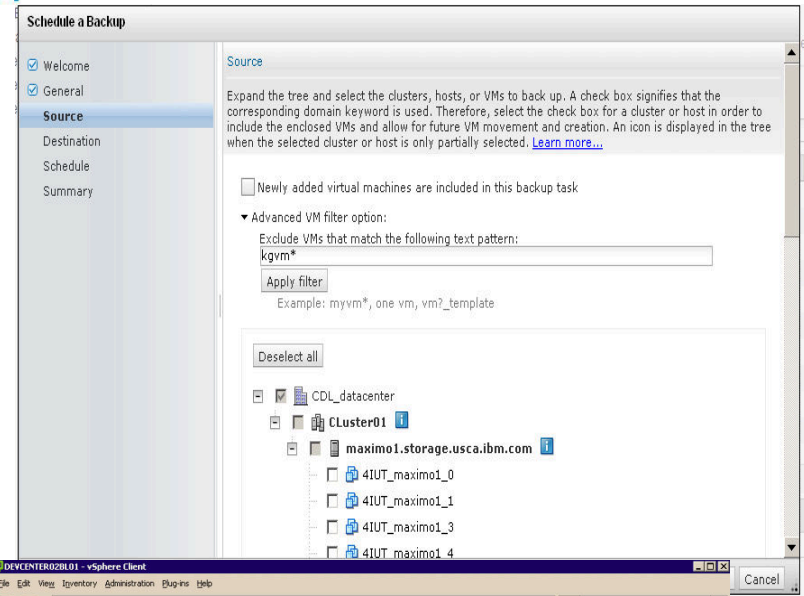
Schedule a Backup

Welcome
General
Source
Destination
Schedule
Summary

Source

Expand the tree and select the clusters, hosts, or VMs to back up. A check box signifies that the corresponding domain keyword is used. Therefore, select the check box for a cluster or host in order to include the enclosed VMs and allow for future VM movement and creation. An icon is displayed in the tree when the selected cluster or host is only partially selected. Learn more...

Newly added virtual machines are included in this backup task

Advanced VM filter option:

Exclude VMs that match the following text pattern:

kgvm*

Apply filter

Example: myvm*, one vm, vm?_template

Deselect all

CDL_datacenter
CLuster01
maximo1.storage.usca.ibm.com
4IUT_maximo1_0
4IUT_maximo1_1
4IUT_maximo1_3
4IUT_maximo1_4

DEVCENTER02BL01 - vSphere Client
File Edit View Inventory Administration Plug-ins Help

Cancel